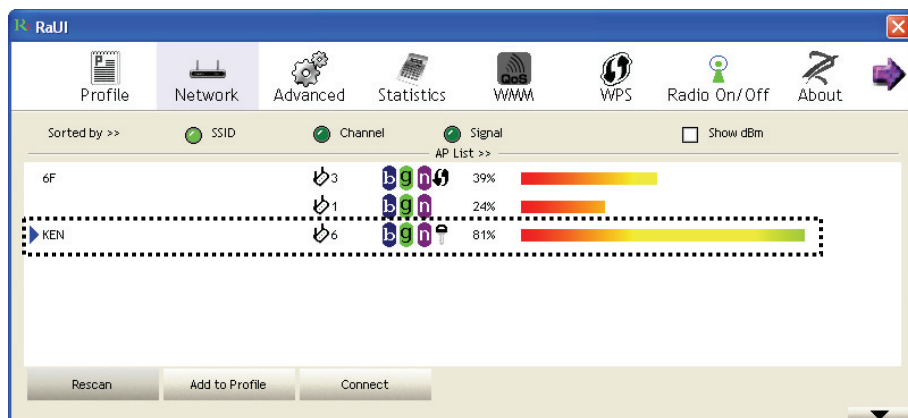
RaUI

Profile Network Advanced Statistics WMM WPS Radio On/Off About

QoS

Sorted by >> SSID Channel Signal Show dBm

AP List >>

| | | | |
|---|---|---|---|
| 6F | 3 | b g n | 39% |
| | 1 | b g n | 24% |
| KEN | 6 | b g n | 81% |

Rescan Add to Profile Connect